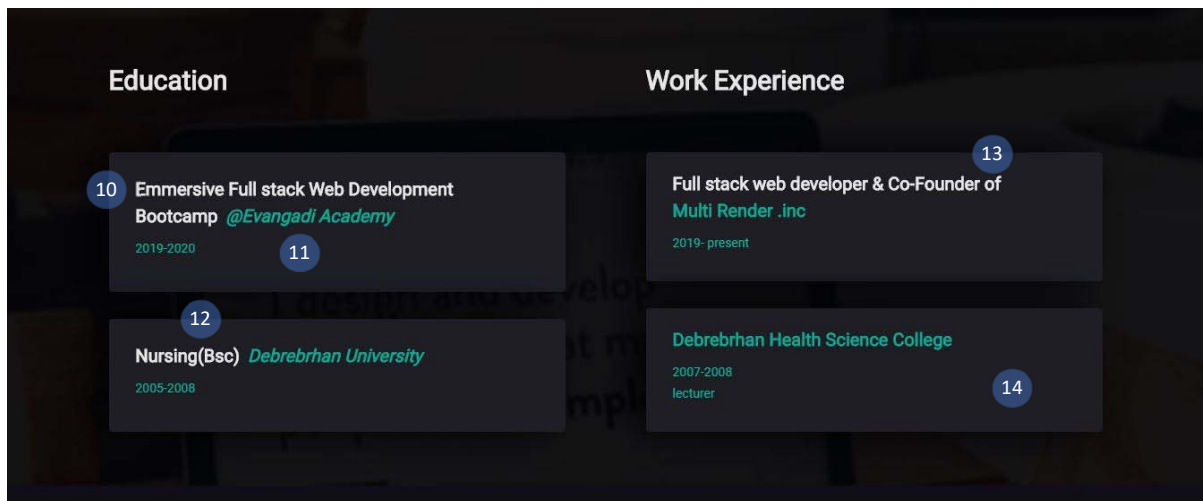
Education

10 Emmersive Full stack Web Development Bootcamp @Evangadi Academy

2019-2020 11

12

Nursing(Bsc) Debrebrhan University

2005-2008

Work Experience

13

Full stack web developer & Co-Founder of Multi Render .inc

2019- present

Debrebrhan Health Science College

2007-2008

lecturer 14